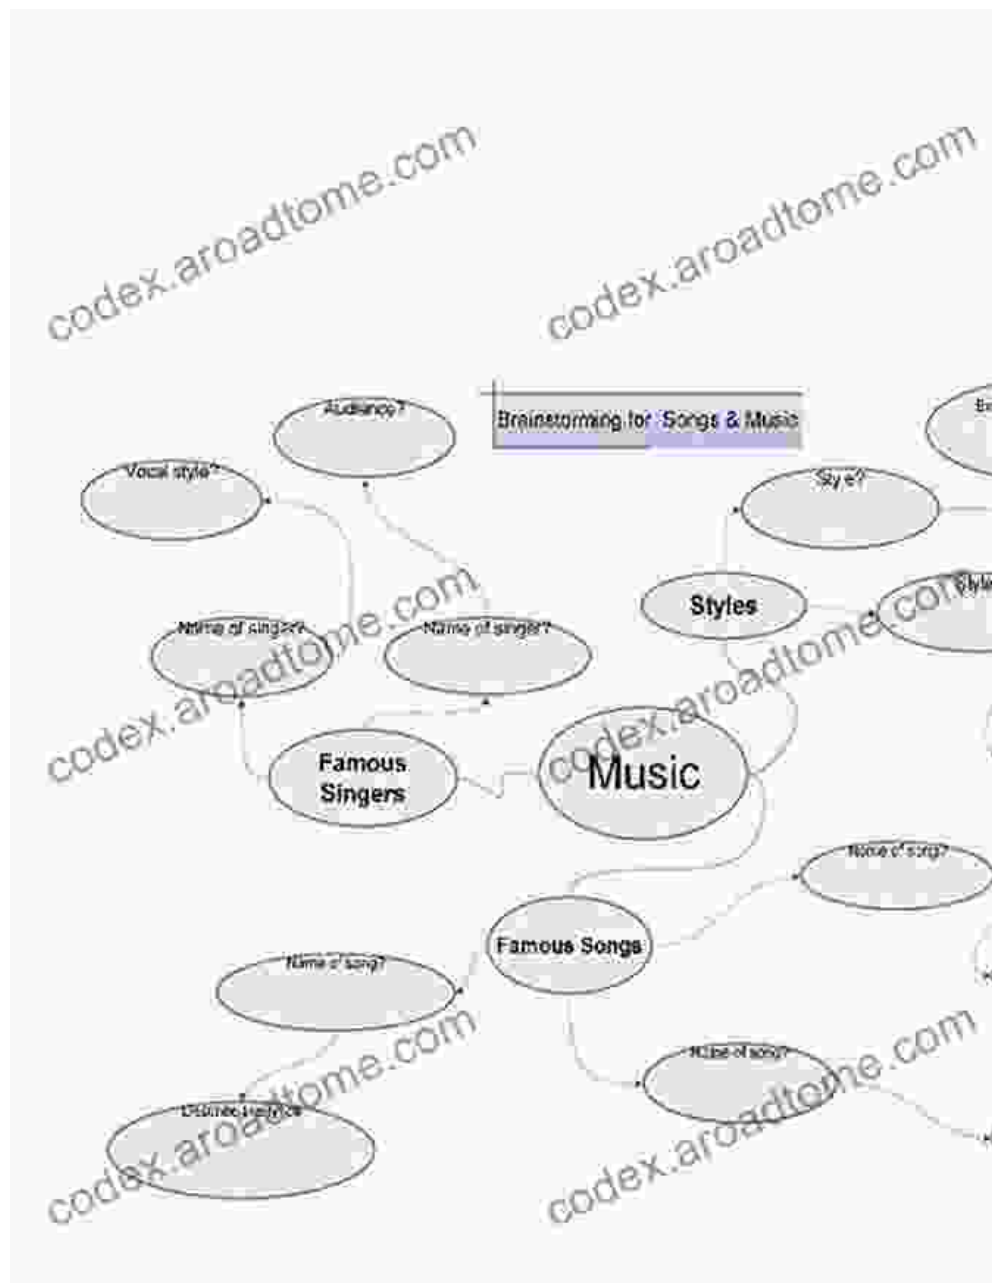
codex.aroadtome.com

codex.aroadtome.com

Brainstorming for Songs & Music

Audience?

Vocal style?

Style?

Styles

Style

Name of singer?

Name of singer?

codex.aroadtome.com

codex.aroadtome.com

Famous Singers

Music

Name of song?

Famous Songs

Name of song?

Name of song?

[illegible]

codex.aroadtome.com

codex.aroadtome.com